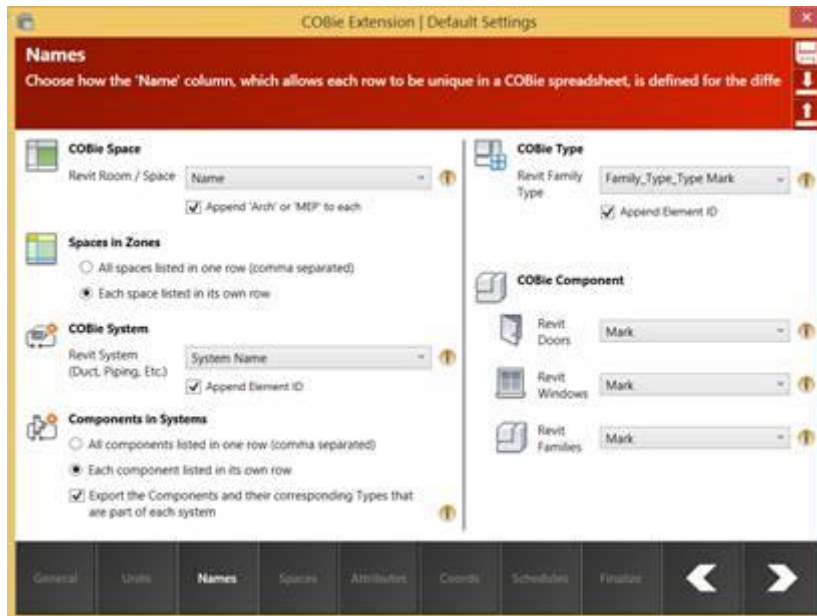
COBie Extension | Default Settings

Names
Choose how the 'Name' column, which allows each row to be unique in a COBie spreadsheet, is defined for the diffe

COBie Space
Revit Room / Space Name
Append 'Arch' or 'MEP' to each

Spaces in Zones
All spaces listed in one row (comma separated)
Each space listed in its own row

COBie System
Revit System (Duct, Piping, Etc.) System Name
Append Element ID

Components in Systems
All components listed in one row (comma separated)
Each component listed in its own row
Export the Components and their corresponding Types that are part of each system

COBie Type
Revit Family Type Family_Type_Type Mark
Append Element ID

COBie Component
Revit Doors Mark
Revit Windows Mark
Revit Families Mark

General Units Names Spaces Attributes Coords Schedules Finalize